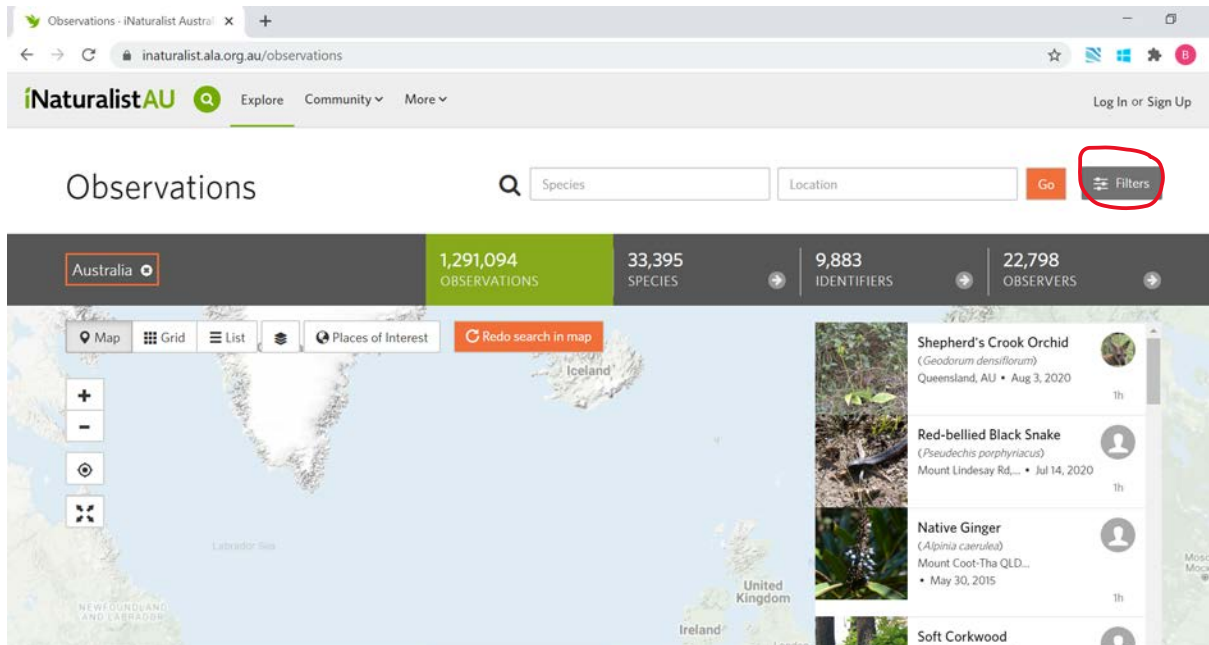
Observations · iNaturalist Austral ×
+
inaturalist.ala.org.au/observations
B

iNaturalistAU
Explore
Community
More
Log In or Sign Up

Observations
Species
Location
Go
Filters

Australia
1,291,094
OBSERVATIONS
33,395
SPECIES
9,883
IDENTIFIERS
22,798
OBSERVERS

Map
Grid
List
Places of Interest
Redo search in map

Iceland
Labrador Sea
NEWFOUNDLAND AND LABRADOR
United Kingdom
Ireland
Mosc

Shepherd's Crook Orchid
(Geodorum densiflorum)
Queensland, AU • Aug 3, 2020
1h

Red-bellied Black Snake
(Pseudechis porphyriacus)
Mount Lindesay Rd,... • Jul 14, 2020
1h

Native Ginger
(Alpinia caerulea)
Mount Coot-Tha QLD...
• May 30, 2015
1h

Soft Corkwood